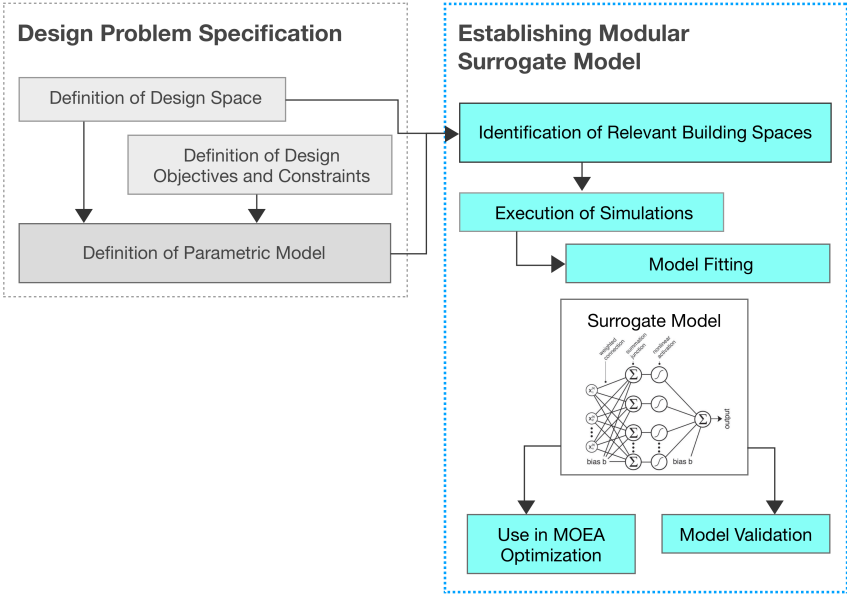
Design Problem Specification

Definition of Design Space

Definition of Design Objectives and Constraints

Definition of Parametric Model

Establishing Modular Surrogate Model

Identification of Relevant Building Spaces

Execution of Simulations

Model Fitting

Surrogate Model

weighted connection

summation junction

nonlinear activation

$x_1$

$x_2$

$x_n$

output

bias b

bias b

Use in MOEA Optimization

Model Validation